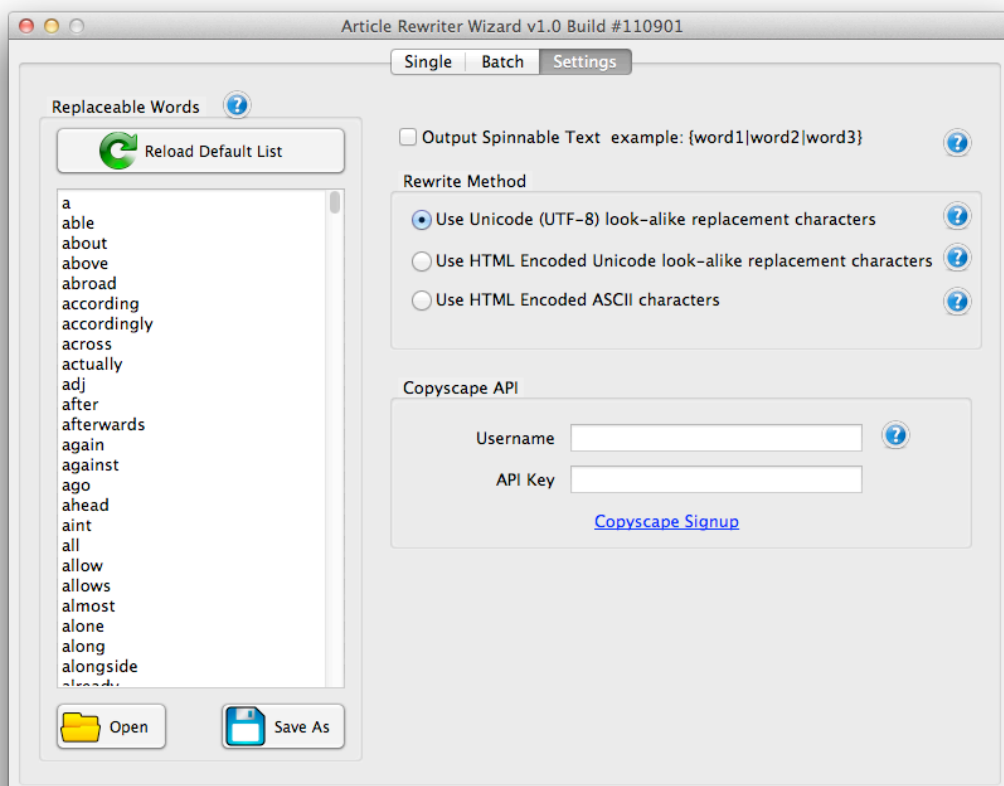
Article Rewriter Wizard v1.0 Build #110901

Single | Batch | Settings

Replaceable Words

Reload Default List

a
able
about
above
abroad
according
accordingly
across
actually
adj
after
afterwards
again
against
ago
ahead
aint
all
allow
allows
almost
alone
along
alongside
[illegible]

Open

Save As

Output Spinnable Text example: {word1|word2|word3}

Rewrite Method

Use Unicode (UTF-8) look-alike replacement characters

Use HTML Encoded Unicode look-alike replacement characters

Use HTML Encoded ASCII characters

Copyscape API

Username

API Key

Copyscape Signup